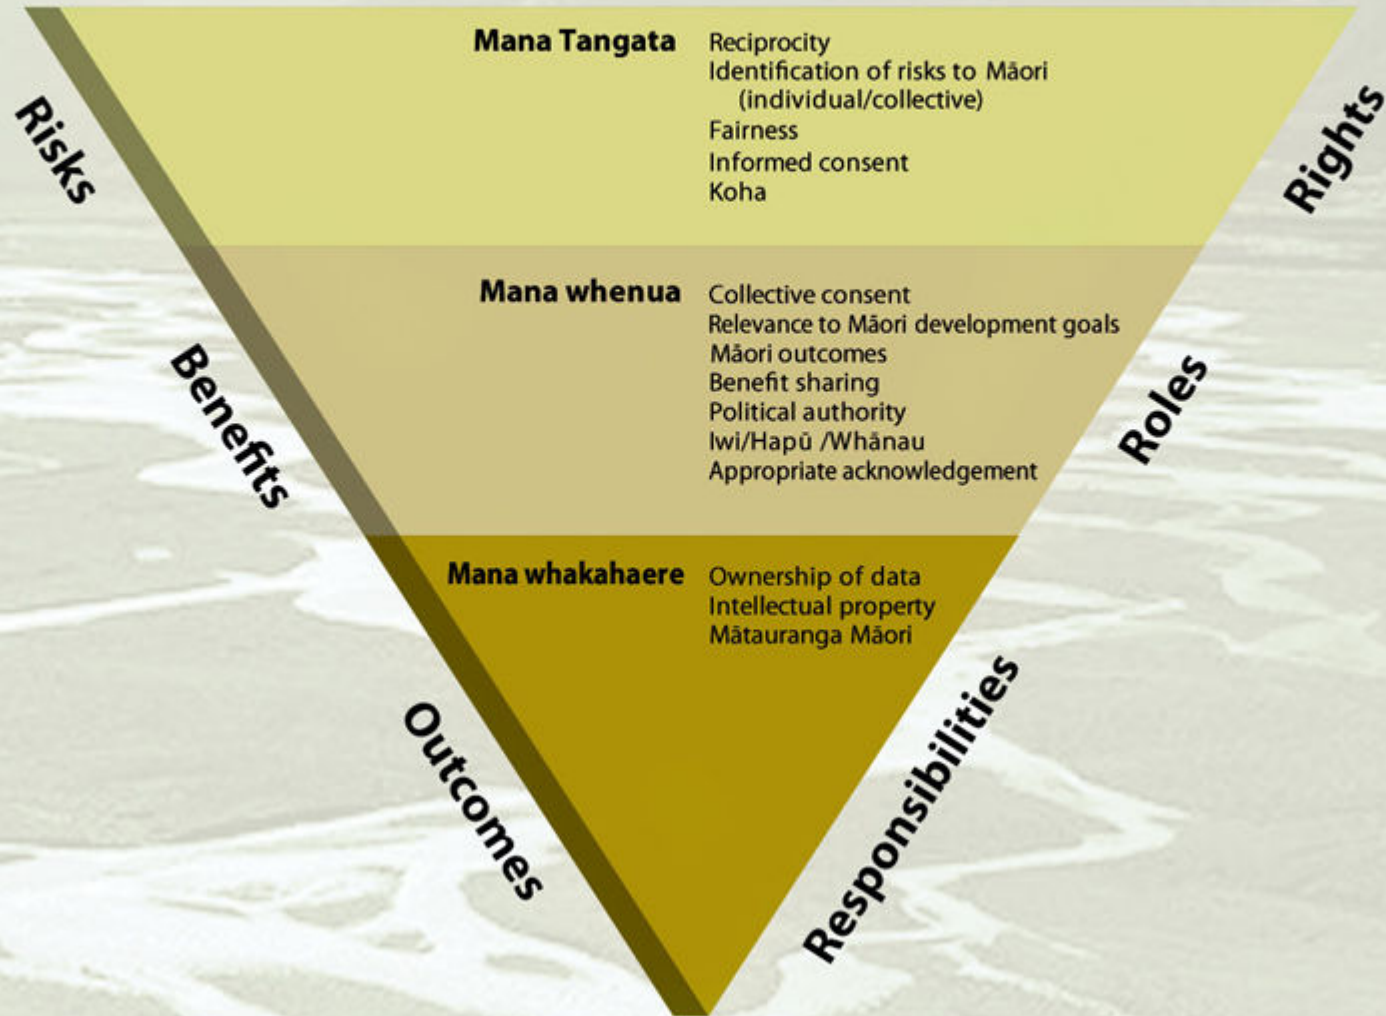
Risks

Rights

Mana Tangata

Reciprocity
Identification of risks to Māori (individual/collective)
Fairness
Informed consent
Koha

Benefits

Roles

Mana whenua

Collective consent
Relevance to Māori development goals
Māori outcomes
Benefit sharing
Political authority
Iwi/Hapū /Whānau
Appropriate acknowledgement

Mana whakahaere

Ownership of data
Intellectual property
Mātauranga Māori

Outcomes

Responsibilities